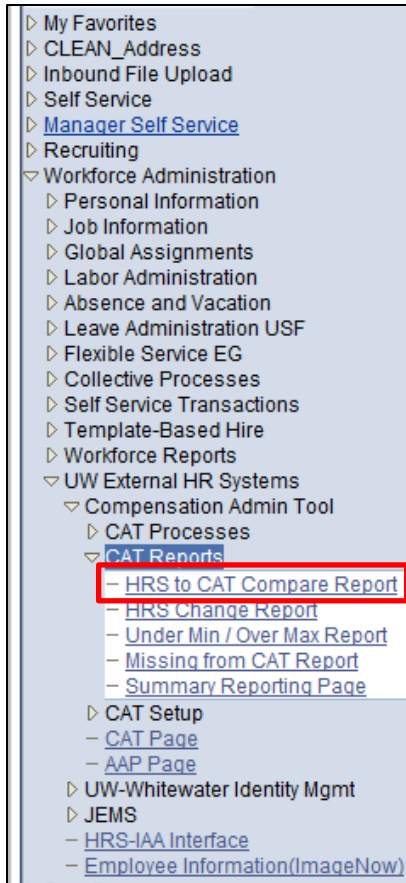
▷ My Favorites
▷ CLEAN_Address
▷ Inbound File Upload
▷ Self Service
▷ Manager Self Service
▷ Recruiting
▽ Workforce Administration
▷ Personal Information
▷ Job Information
▷ Global Assignments
▷ Labor Administration
▷ Absence and Vacation
▷ Leave Administration USF
▷ Flexible Service EG
▷ Collective Processes
▷ Self Service Transactions
▷ Template-Based Hire
▷ Workforce Reports
▽ UW External HR Systems
▽ Compensation Admin Tool
▷ CAT Processes
▽ CAT Reports
– HRS to CAT Compare Report
– HRS Change Report
– Under Min / Over Max Report
– Missing from CAT Report
– Summary Reporting Page
▷ CAT Setup
– CAT Page
– AAP Page
▷ UW-Whitewater Identity Mgmt
▷ JEMS
– HRS-IAA Interface
– Employee Information(ImageNow)